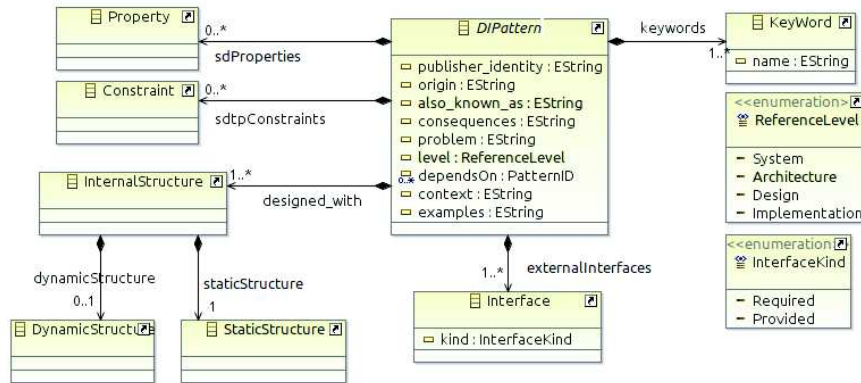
Property

0..*

sdProperties

Constraint

0..*

sdtpConstraints

InternalStructure

1..*

designed_with

dynamicStructure

0..1

staticStructure

1

DynamicStructu

StaticStructure

DIPattern

publisher_identity : EString
origin : EString
also_known_as : EString
consequences : EString
problem : EString
level : ReferenceLevel
dependsOn : PatternID
context : EString
examples : EString

0..*

keywords

1..*

KeyWord

name : EString

<<enumeration>>
ReferenceLevel

System
Architecture
Design
Implementation

<<enumeration>>
InterfaceKind

Required
Provided

1..*

externalInterfaces

Interface

kind : InterfaceKind